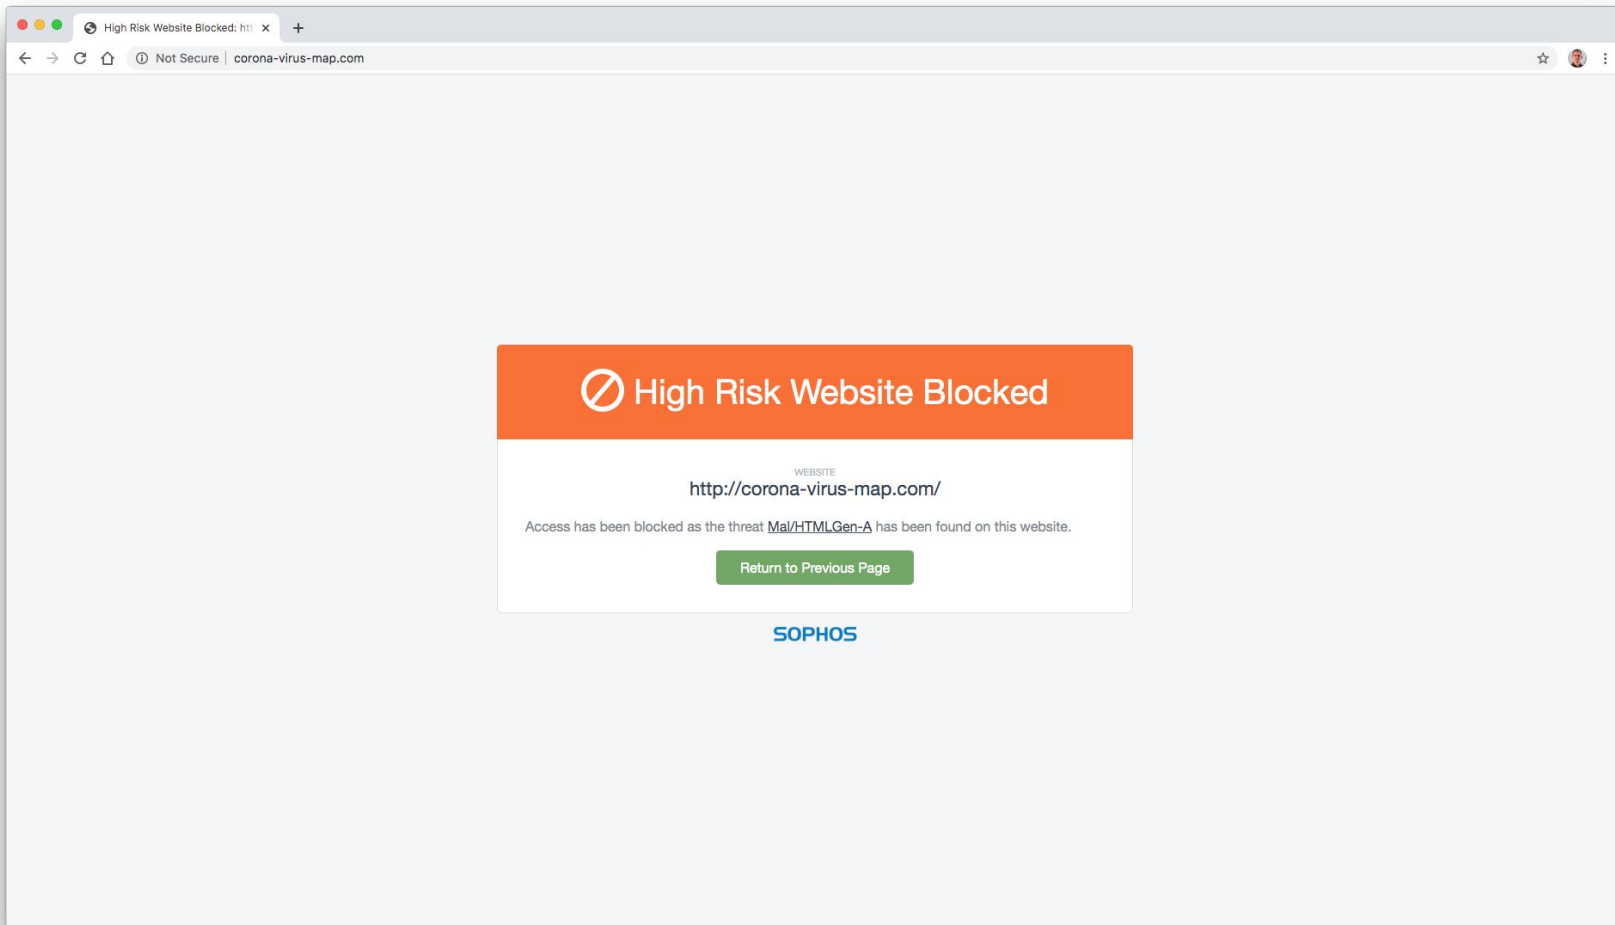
High Risk Website Blocked: htt

Not Secure | corona-virus-map.com

High Risk Website Blocked

WEBSITE
http://corona-virus-map.com/

Access has been blocked as the threat Mal/HTMLGen-A has been found on this website.

Return to Previous Page

SOPHOS